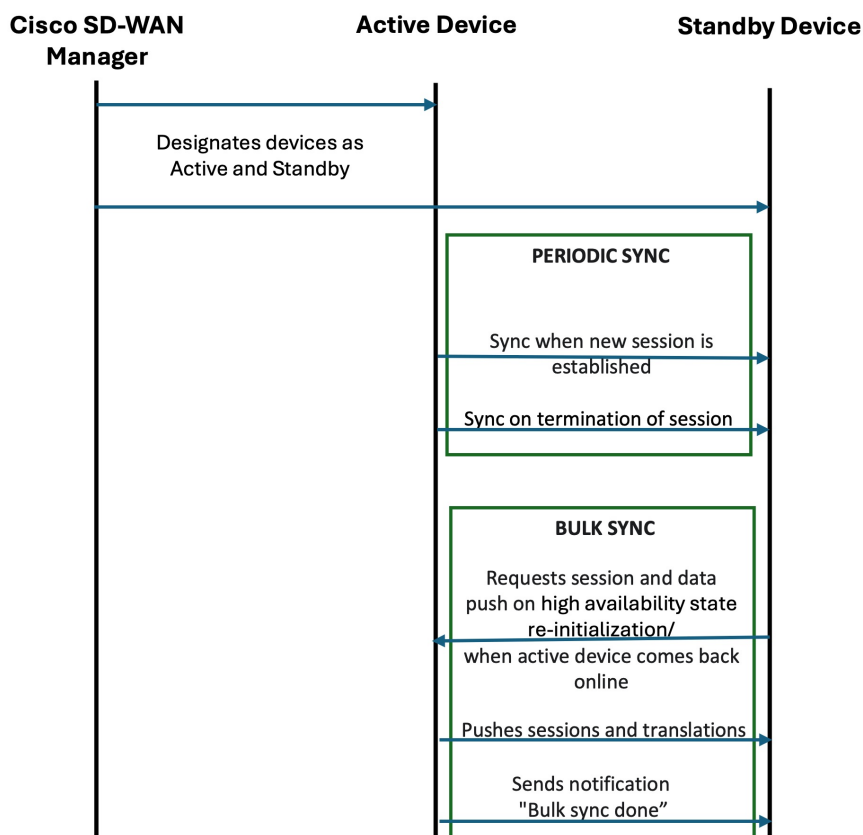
Cisco SD-WAN Manager

Active Device

Standby Device

Designates devices as Active and Standby

PERIODIC SYNC

Sync when new session is established

Sync on termination of session

BULK SYNC

Requests session and data push on high availability state re-initialization/ when active device comes back online

Pushes sessions and translations

Sends notification "Bulk sync done”